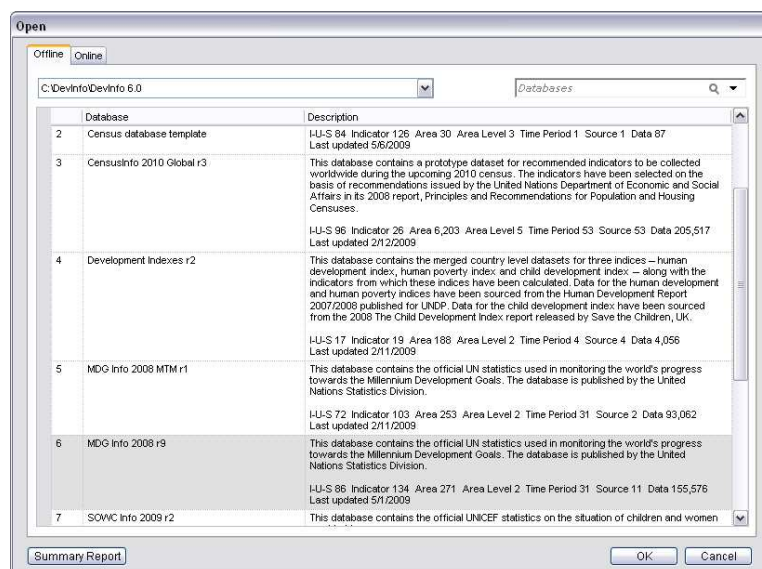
Open

Offline | Online

C:\DevInfo\DevInfo 6.0

Databases

| | Database | Description |
|---|---|---|
| 2 | Census database template | I-U-S 84 Indicator 126 Area 30 Area Level 3 Time Period 1 Source 1 Data 87 Last updated 5/6/2009 |
| 3 | CensusInfo 2010 Global r3 | This database contains a prototype dataset for recommended indicators to be collected worldwide during the upcoming 2010 census. The indicators have been selected on the basis of recommendations issued by the United Nations Department of Economic and Social Affairs in its 2008 report, Principles and Recommendations for Population and Housing Censuses. I-U-S 96 Indicator 26 Area 6,203 Area Level 5 Time Period 53 Source 53 Data 205,517 Last updated 2/12/2009 |
| 4 | Development Indexes r2 | This database contains the merged country level datasets for three indices – human development index, human poverty index and child development index – along with the indicators from which these indices have been calculated. Data for the human development and human poverty indices have been sourced from the Human Development Report 2007/2008 published for UNDP. Data for the child development index have been sourced from the 2008 The Child Development Index report released by Save the Children, UK. I-U-S 17 Indicator 19 Area 188 Area Level 2 Time Period 4 Source 4 Data 4,056 Last updated 2/11/2009 |
| 5 | MDG Info 2008 MTM r1 | This database contains the official UN statistics used in monitoring the world's progress towards the Millennium Development Goals. The database is published by the United Nations Statistics Division. I-U-S 72 Indicator 103 Area 253 Area Level 2 Time Period 31 Source 2 Data 93,062 Last updated 2/11/2009 |
| 6 | MDG Info 2008 r9 | This database contains the official UN statistics used in monitoring the world's progress towards the Millennium Development Goals. The database is published by the United Nations Statistics Division. I-U-S 86 Indicator 134 Area 271 Area Level 2 Time Period 31 Source 11 Data 155,576 Last updated 5/1/2009 |
| 7 | SOWC Info 2009 r2 | This database contains the official UNICEF statistics on the situation of children and women |

Summary Report

OK Cancel